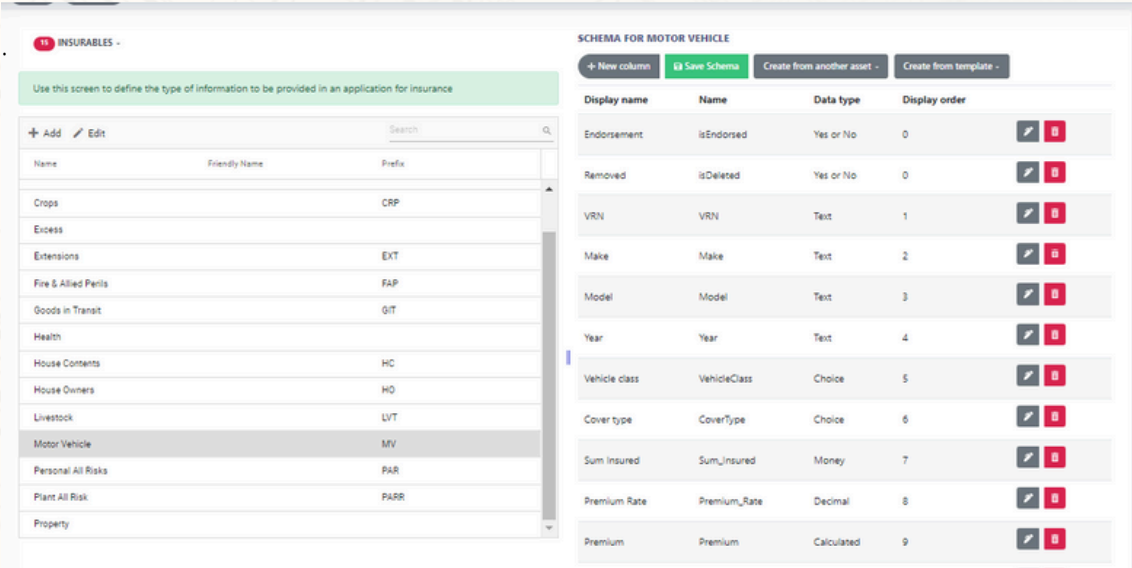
15 INSURABLES -

Use this screen to define the type of information to be provided in an application for insurance

+ Add Edit Search

| Name | Friendly Name | Prefix |
|---|---|---|
| Crops | | CRP |
| Excess | | |
| Extensions | | EXT |
| Fire & Allied Perils | | FAP |
| Goods in Transit | | GIT |
| Health | | |
| House Contents | | HC |
| House Owners | | HO |
| Livestock | | LVT |
| Motor Vehicle | | MV |
| Personal All Risks | | PAR |
| Plant All Risk | | PARR |
| Property | | |

SCHEMA FOR MOTOR VEHICLE

+ New column Save Schema Create from another asset - Create from template -

| Display name | Name | Data type | Display order |
|---|---|---|---|
| Endorsement | isEndorsed | Yes or No | 0 |
| Removed | isDeleted | Yes or No | 0 |
| VRN | VRN | Text | 1 |
| Make | Make | Text | 2 |
| Model | Model | Text | 3 |
| Year | Year | Text | 4 |
| Vehicle class | VehicleClass | Choice | 5 |
| Cover type | CoverType | Choice | 6 |
| Sum Insured | Sum_Insured | Money | 7 |
| Premium Rate | Premium_Rate | Decimal | 8 |
| Premium | Premium | Calculated | 9 |